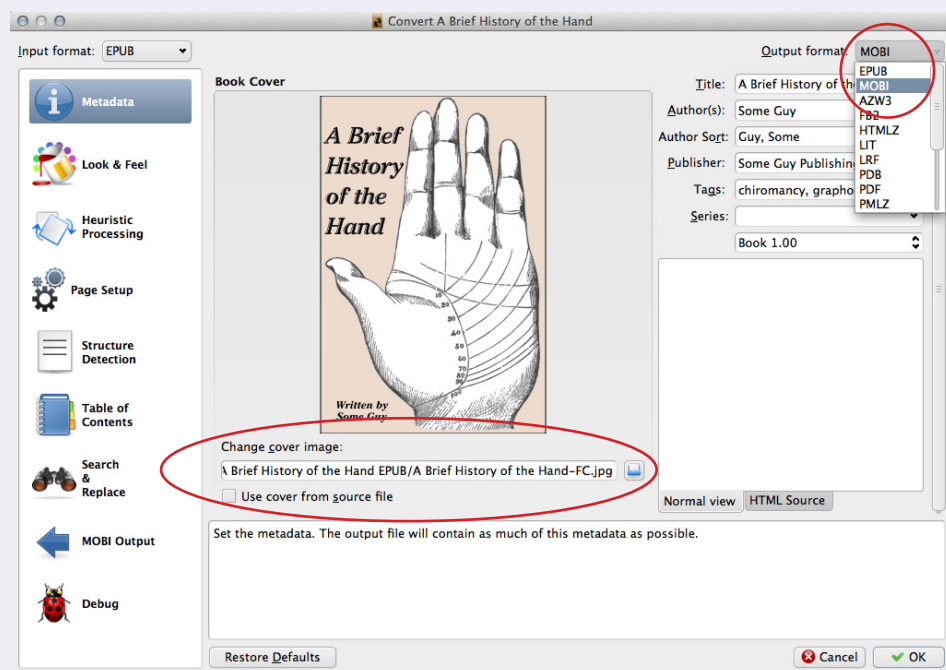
Convert A Brief History of the Hand

Input format: EPUB

Output format: MOBI

EPUB
MOBI
AZW3
FB2
HTMLZ
LIT
LRF
PDB
PDF
PMLZ

Metadata

Look & Feel

Heuristic Processing

Page Setup

Structure Detection

Table of Contents

Search & Replace

MOBI Output

Debug

Book Cover

A Brief History of the Hand

15
20
30
40
50
60
70
80
90

Written by Some Guy

Change cover image:

A Brief History of the Hand EPUB/A Brief History of the Hand-FC.jpg

Use cover from source file

Title: A Brief History of th

Author(s): Some Guy

Author Sort: Guy, Some

Publisher: Some Guy Publishin

Tags: chiromancy, grapho

Series:

Book 1.00

Normal view

HTML Source

Set the metadata. The output file will contain as much of this metadata as possible.

Restore Defaults

Cancel

OK